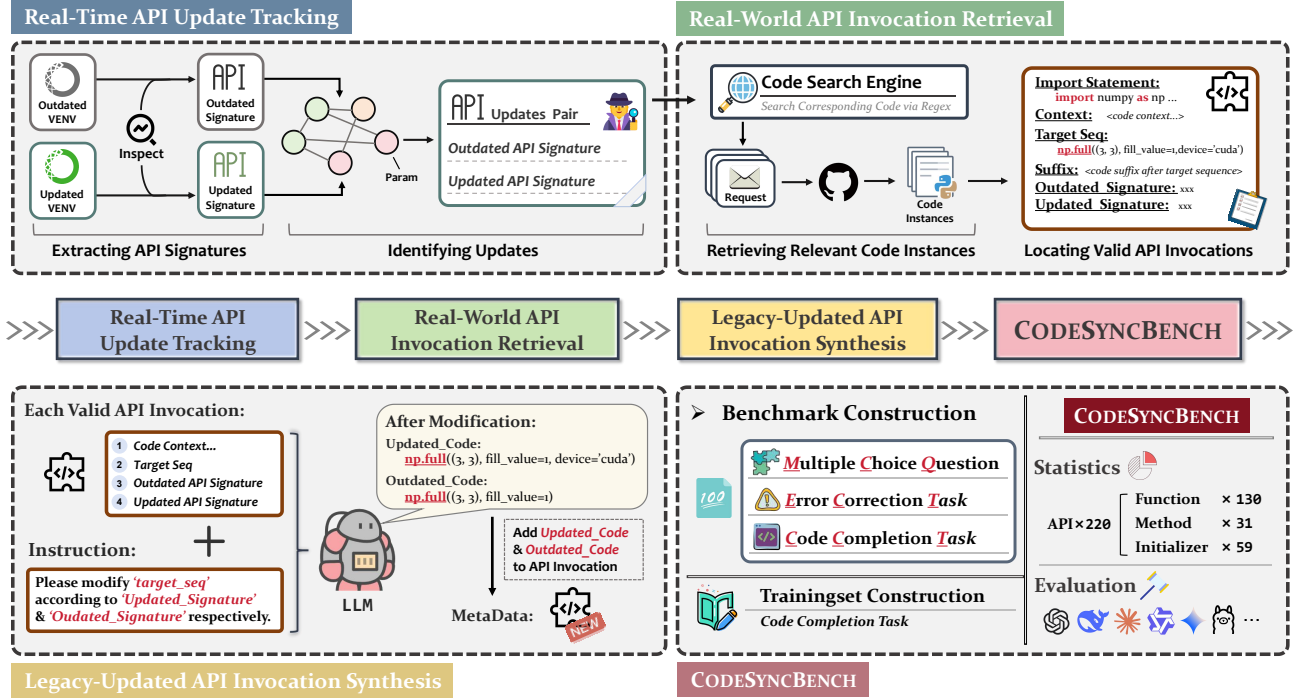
Real-Time API Update Tracking

Outdated VENV

Updated VENV

Inspect

API Outdated Signature

API Updated Signature

Param

API Updates Pair

Outdated API Signature

Updated API Signature

Extracting API Signatures

Identifying Updates

Real-World API Invocation Retrieval

Code Search Engine

Search Corresponding Code via Regex

Request

Code Instances

Import Statement: import numpy as np ...

Context: <code context...>

Target Seq: np.full((3, 3), fill_value=1,device='cuda')

Suffix: <code suffix after target sequence>

Outdated_Signature: xxx

Updated_Signature: xxx

Retrieving Relevant Code Instances

Locating Valid API Invocations

Real-Time API Update Tracking

Real-World API Invocation Retrieval

Legacy-Updated API Invocation Synthesis

CODESYNCBENCH

Each Valid API Invocation:

1 Code Context...
2 Target Seq
3 Outdated API Signature
4 Updated API Signature

Instruction:

Please modify 'target_seq' according to 'Updated_Signature' & 'Oudated_Signature' respectively.

LLM

After Modification:

Updated_Code:
np.full((3, 3), fill_value=1, device='cuda')

Outdated_Code:
np.full((3, 3), fill_value=1)

Add Updated_Code & Outdated_Code to API Invocation

MetaData:

NEW

Legacy-Updated API Invocation Synthesis

Benchmark Construction

Multiple Choice Question

Error Correction Task

Code Completion Task

100

Trainingset Construction

Code Completion Task

CODESYNCBENCH

Statistics

API×220

Function × 130

Method × 31

Initializer × 59

Evaluation

...

CODESYNCBENCH